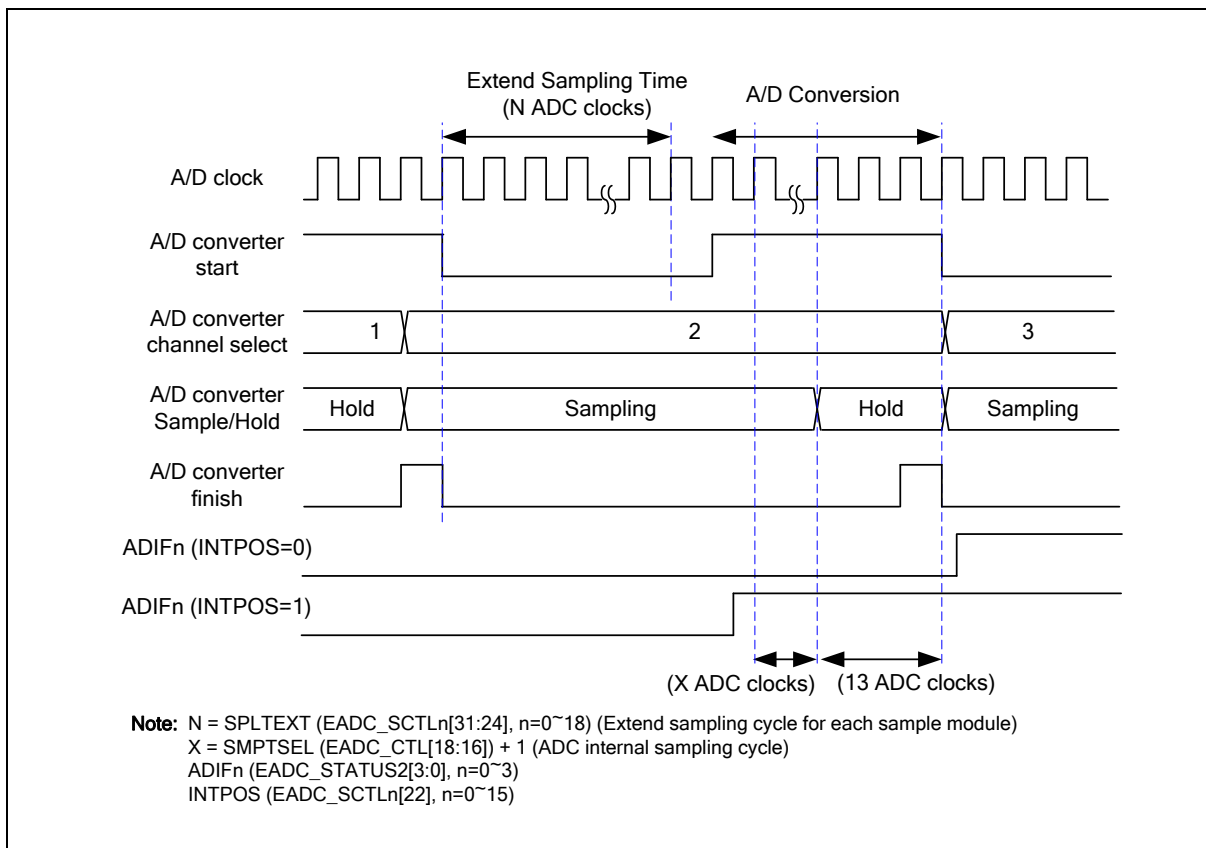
Extend Sampling Time
(N ADC clocks)

A/D Conversion

A/D clock

A/D converter start

A/D converter channel select

1

2

3

A/D converter Sample/Hold

Hold

Sampling

Hold

Sampling

A/D converter finish

ADIFn (INTPOS=0)

ADIFn (INTPOS=1)

(X ADC clocks)

(13 ADC clocks)

Note: N = SPLTEXT (EADC_SCTLn[31:24], n=0~18) (Extend sampling cycle for each sample module)
X = SMPTSEL (EADC_CTL[18:16]) + 1 (ADC internal sampling cycle)
ADIFn (EADC_STATUS2[3:0], n=0~3)
INTPOS (EADC_SCTLn[22], n=0~15)